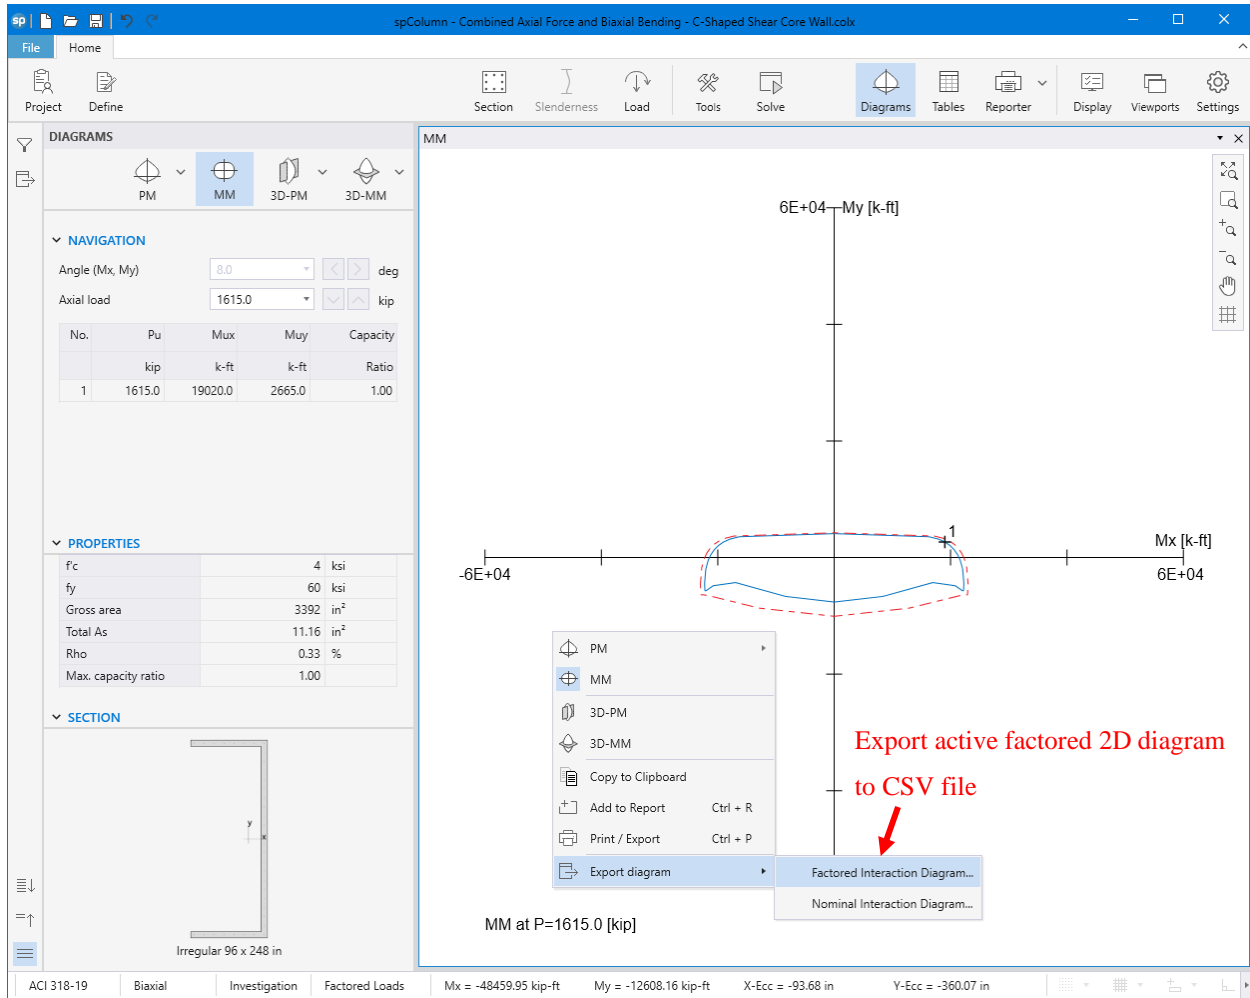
spColumn - Combined Axial Force and Biaxial Bending - C-Shaped Shear Core Wall.colx

File Home

Project Define Section Slenderness Load Tools Solve Diagrams Tables Reporter Display Viewports Settings

DIAGRAMS

PM MM 3D-PM 3D-MM

NAVIGATION

Angle (Mx, My) 8.0 deg

Axial load 1615.0 kip

| No. | Pu | Mux | Muy | Capacity |
|---|---|---|---|---|
| | kip | k-ft | k-ft | Ratio |
| 1 | 1615.0 | 19020.0 | 2665.0 | 1.00 |

PROPERTIES

| f'c | 4 | ksi |
|---|---|---|
| fy | 60 | ksi |
| Gross area | 3392 | in² |
| Total As | 11.16 | in² |
| Rho | 0.33 | % |
| Max. capacity ratio | 1.00 | |

SECTION

Irregular 96 x 248 in

MM

6E+04 My [k-ft]

1

Mx [k-ft]

-6E+04

6E+04

PM

MM

3D-PM

3D-MM

Copy to Clipboard

Add to Report Ctrl + R

Print / Export Ctrl + P

Export diagram

Factored Interaction Diagram...

Nominal Interaction Diagram...

Export active factored 2D diagram to CSV file

MM at P=1615.0 [kip]

ACI 318-19 Biaxial Investigation Factored Loads Mx = -48459.95 kip-ft My = -12608.16 kip-ft X-Ecc = -93.68 in Y-Ecc = -360.07 in